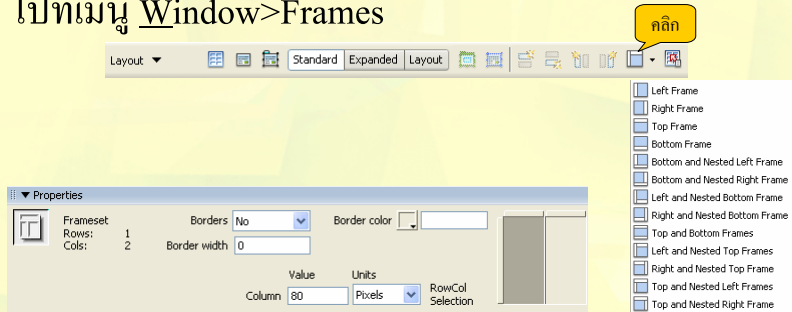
ไปที่เมนู Window>Frames

คลิก

Layout ▼ Standard Expanded Layout

Left Frame
Right Frame
Top Frame
Bottom Frame
Bottom and Nested Left Frame
Bottom and Nested Right Frame
Left and Nested Bottom Frame
Right and Nested Bottom Frame
Top and Bottom Frames
Left and Nested Top Frames
Right and Nested Top Frame
Top and Nested Left Frames
Top and Nested Right Frame

▼ Properties

Frameset
Rows: 1
Cols: 2

Borders No

Border color

Border width 0

Value

Units

Column 80

Pixels

RowCol Selection